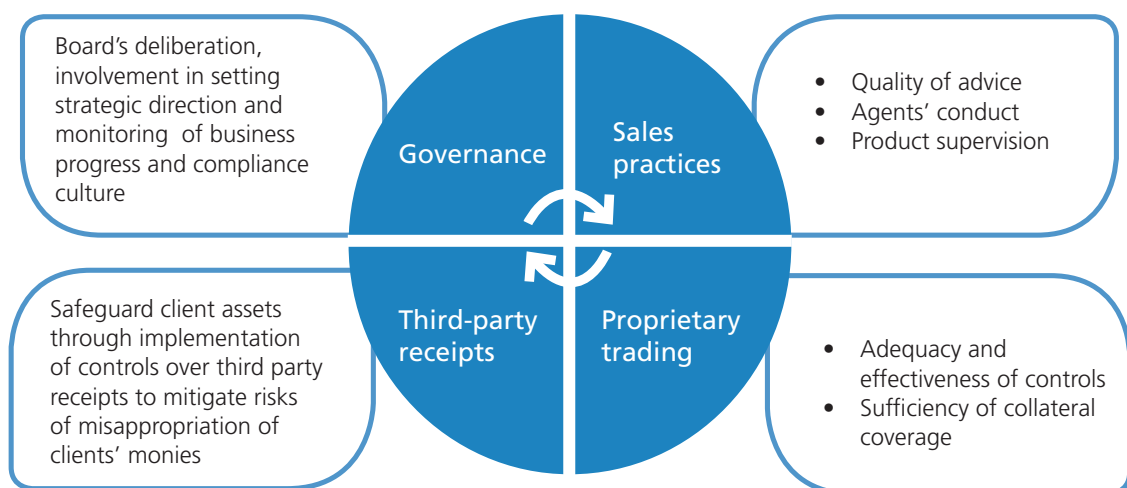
Board's deliberation, involvement in setting strategic direction and monitoring of business progress and compliance culture

Governance

Sales practices

• Quality of advice
• Agents' conduct
• Product supervision

Safeguard client assets through implementation of controls over third party receipts to mitigate risks of misappropriation of clients' monies

Third-party receipts

Proprietary trading

• Adequacy and effectiveness of controls
• Sufficiency of collateral coverage